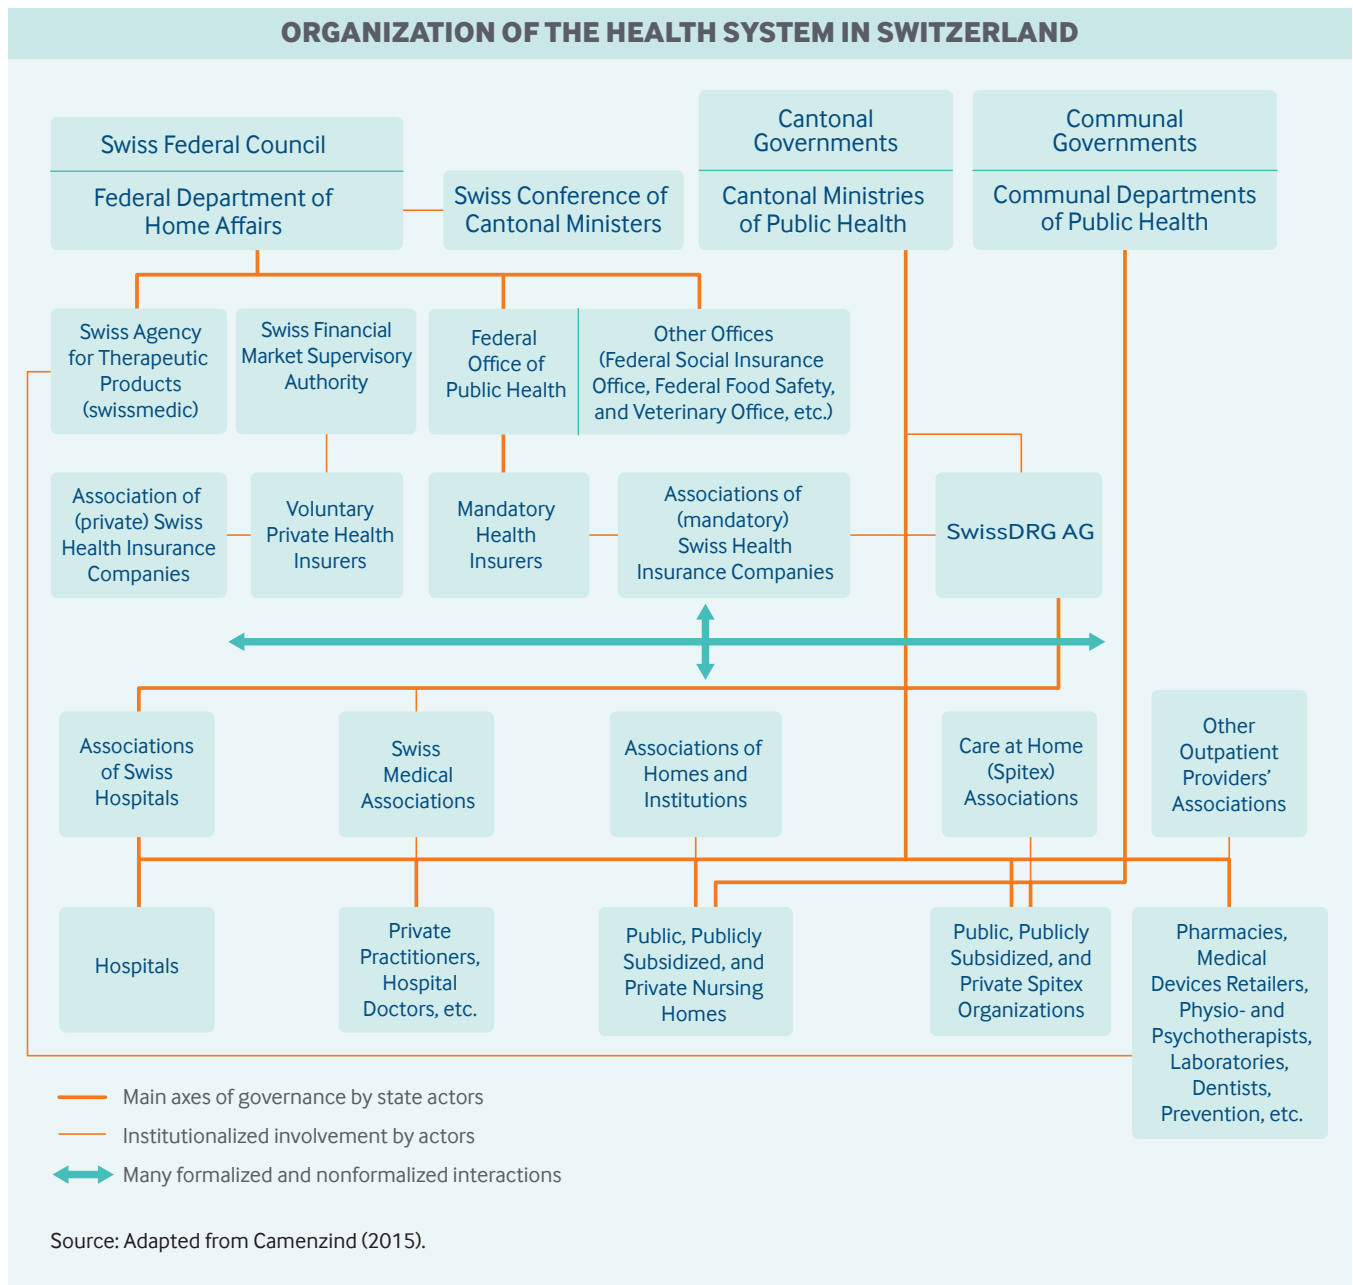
ORGANIZATION OF THE HEALTH SYSTEM IN SWITZERLAND

Swiss Federal Council

Federal Department of Home Affairs

Swiss Conference of Cantonal Ministers

Cantonal Governments

Cantonal Ministries of Public Health

Communal Governments

Communal Departments of Public Health

Swiss Agency for Therapeutic Products (swissmedic)

Swiss Financial Market Supervisory Authority

Federal Office of Public Health

Other Offices (Federal Social Insurance Office, Federal Food Safety, and Veterinary Office, etc.)

Association of (private) Swiss Health Insurance Companies

Voluntary Private Health Insurers

Mandatory Health Insurers

Associations of (mandatory) Swiss Health Insurance Companies

SwissDRG AG

Associations of Swiss Hospitals

Swiss Medical Associations

Associations of Homes and Institutions

Care at Home (Spitex) Associations

Other Outpatient Providers' Associations

Hospitals

Private Practitioners, Hospital Doctors, etc.

Public, Publicly Subsidized, and Private Nursing Homes

Public, Publicly Subsidized, and Private Spitex Organizations

Pharmacies, Medical Devices Retailers, Physio- and Psychotherapists, Laboratories, Dentists, Prevention, etc.

Main axes of governance by state actors

Institutionalized involvement by actors

Many formalized and nonformalized interactions

Source: Adapted from Camenzind (2015).